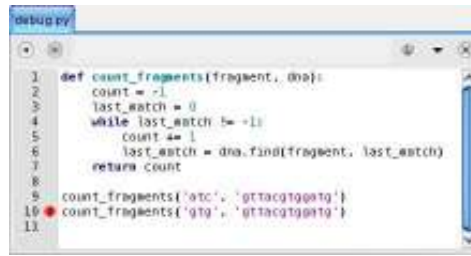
debug.py

1 def count_fragments(fragment, dna):
2     count = -1
3     last_match = 0
4     while last_match != -1:
5         count += 1
6         last_match = dna.find(fragment, last_match)
7     return count
8
9 count_fragments('atc', 'gttacgtggatg')
10 count_fragments('gtg', 'gttacgtggatg')
11